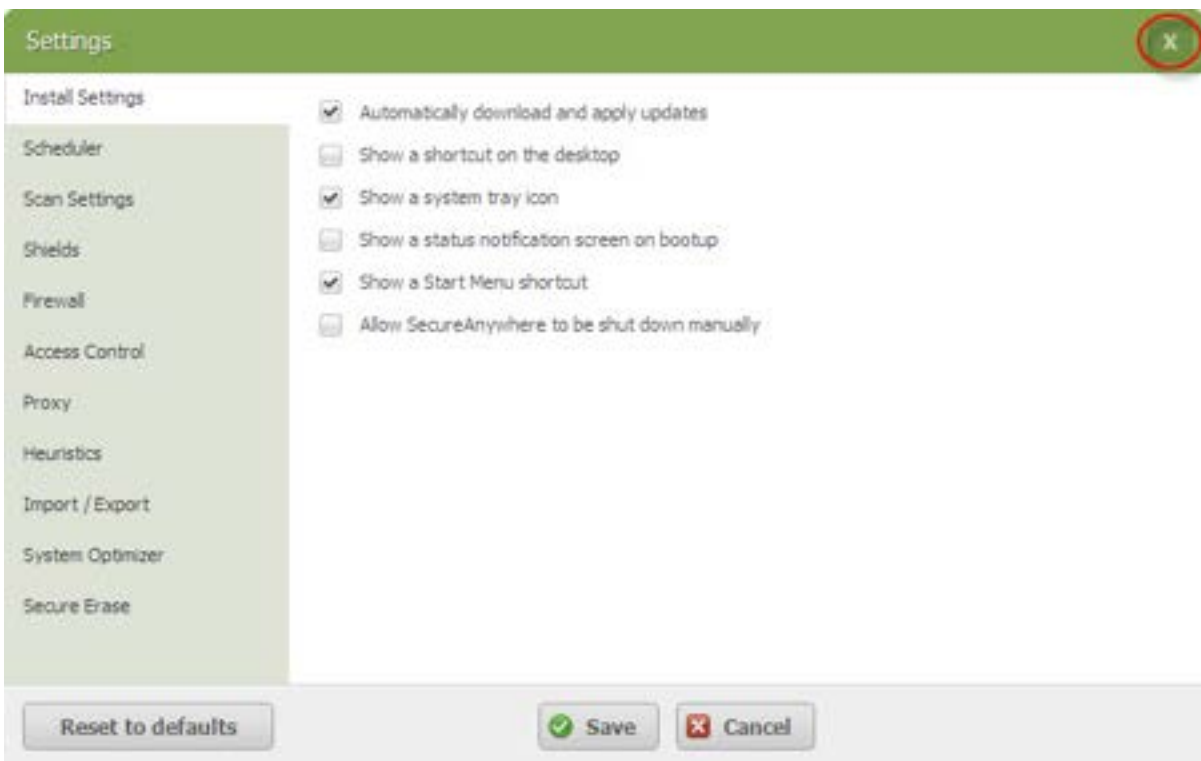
Settings

X

Install Settings
Scheduler
Scan Settings
Shields
Firewall
Access Control
Proxy
Heuristics
Import / Export
System Optimizer
Secure Erase

Automatically download and apply updates
Show a shortcut on the desktop
Show a system tray icon
Show a status notification screen on bootup
Show a Start Menu shortcut
Allow SecureAnywhere to be shut down manually

Reset to defaults

Save

Cancel